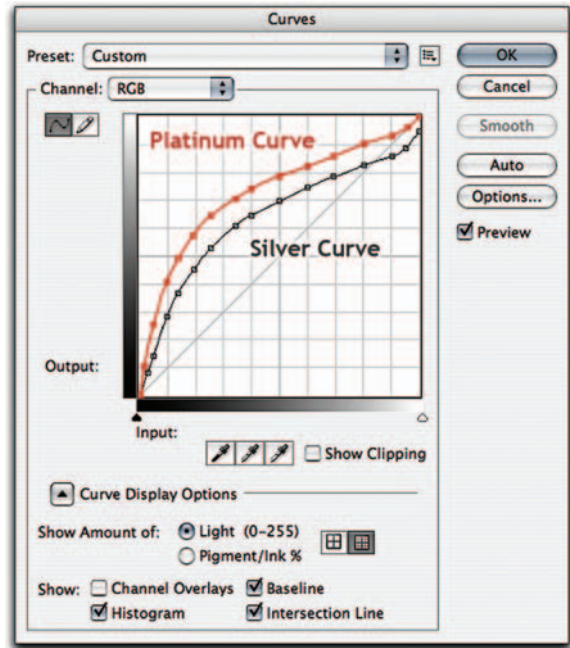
Curves

Preset: Custom

OK

Cancel

Smooth

Auto

Options...

Preview

Channel: RGB

Platinum Curve

Silver Curve

Output:

Input:

Show Clipping

Curve Display Options

Show Amount of: Light (0-255)

Pigment/Ink %

Show: Channel Overlays Baseline

Histogram Intersection Line